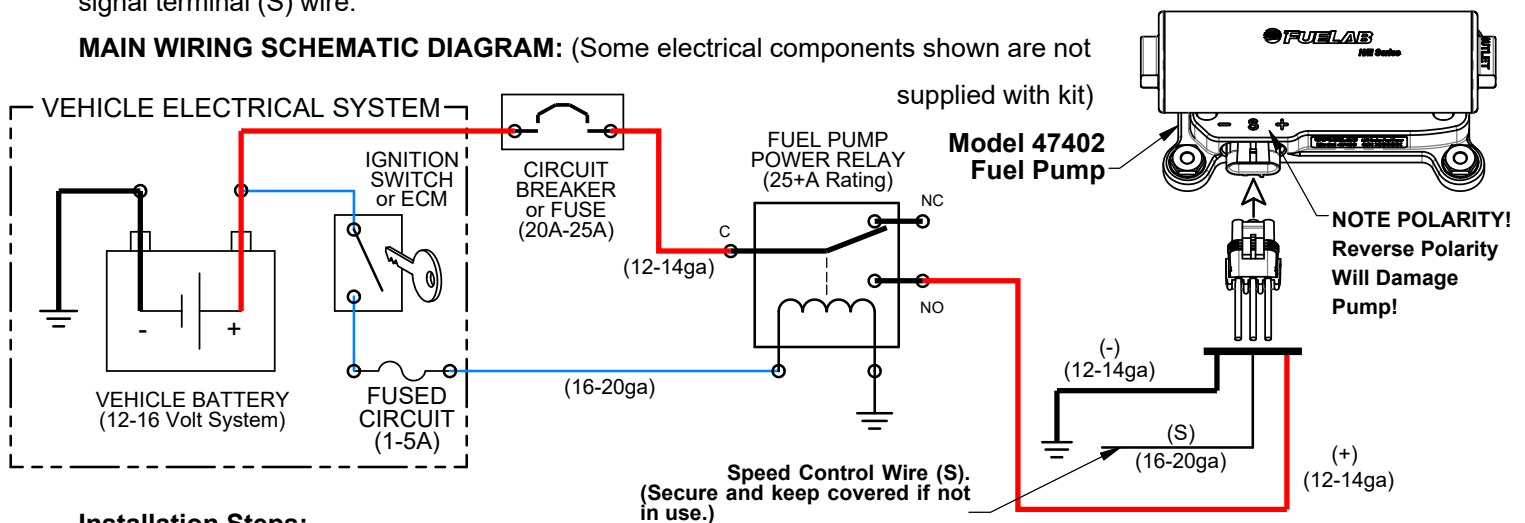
signal terminal (S) wire.

**MAIN WIRING SCHEMATIC DIAGRAM:** (Some electrical components shown are not supplied with kit)

VEHICLE ELECTRICAL SYSTEM

IGNITION SWITCH or ECM

CIRCUIT BREAKER or FUSE (20A-25A)

FUEL PUMP POWER RELAY (25+A Rating)

C

NC

NO

(12-14ga)

-

+

VEHICLE BATTERY (12-16 Volt System)

FUSED CIRCUIT (1-5A)

(16-20ga)

FUELAB

Model 47402 Fuel Pump

- S +

NOTE POLARITY! Reverse Polarity Will Damage Pump!

(-) (12-14ga)

(S) (16-20ga)

(+) (12-14ga)

Speed Control Wire (S). (Secure and keep covered if not in use.)

Installation Steps: